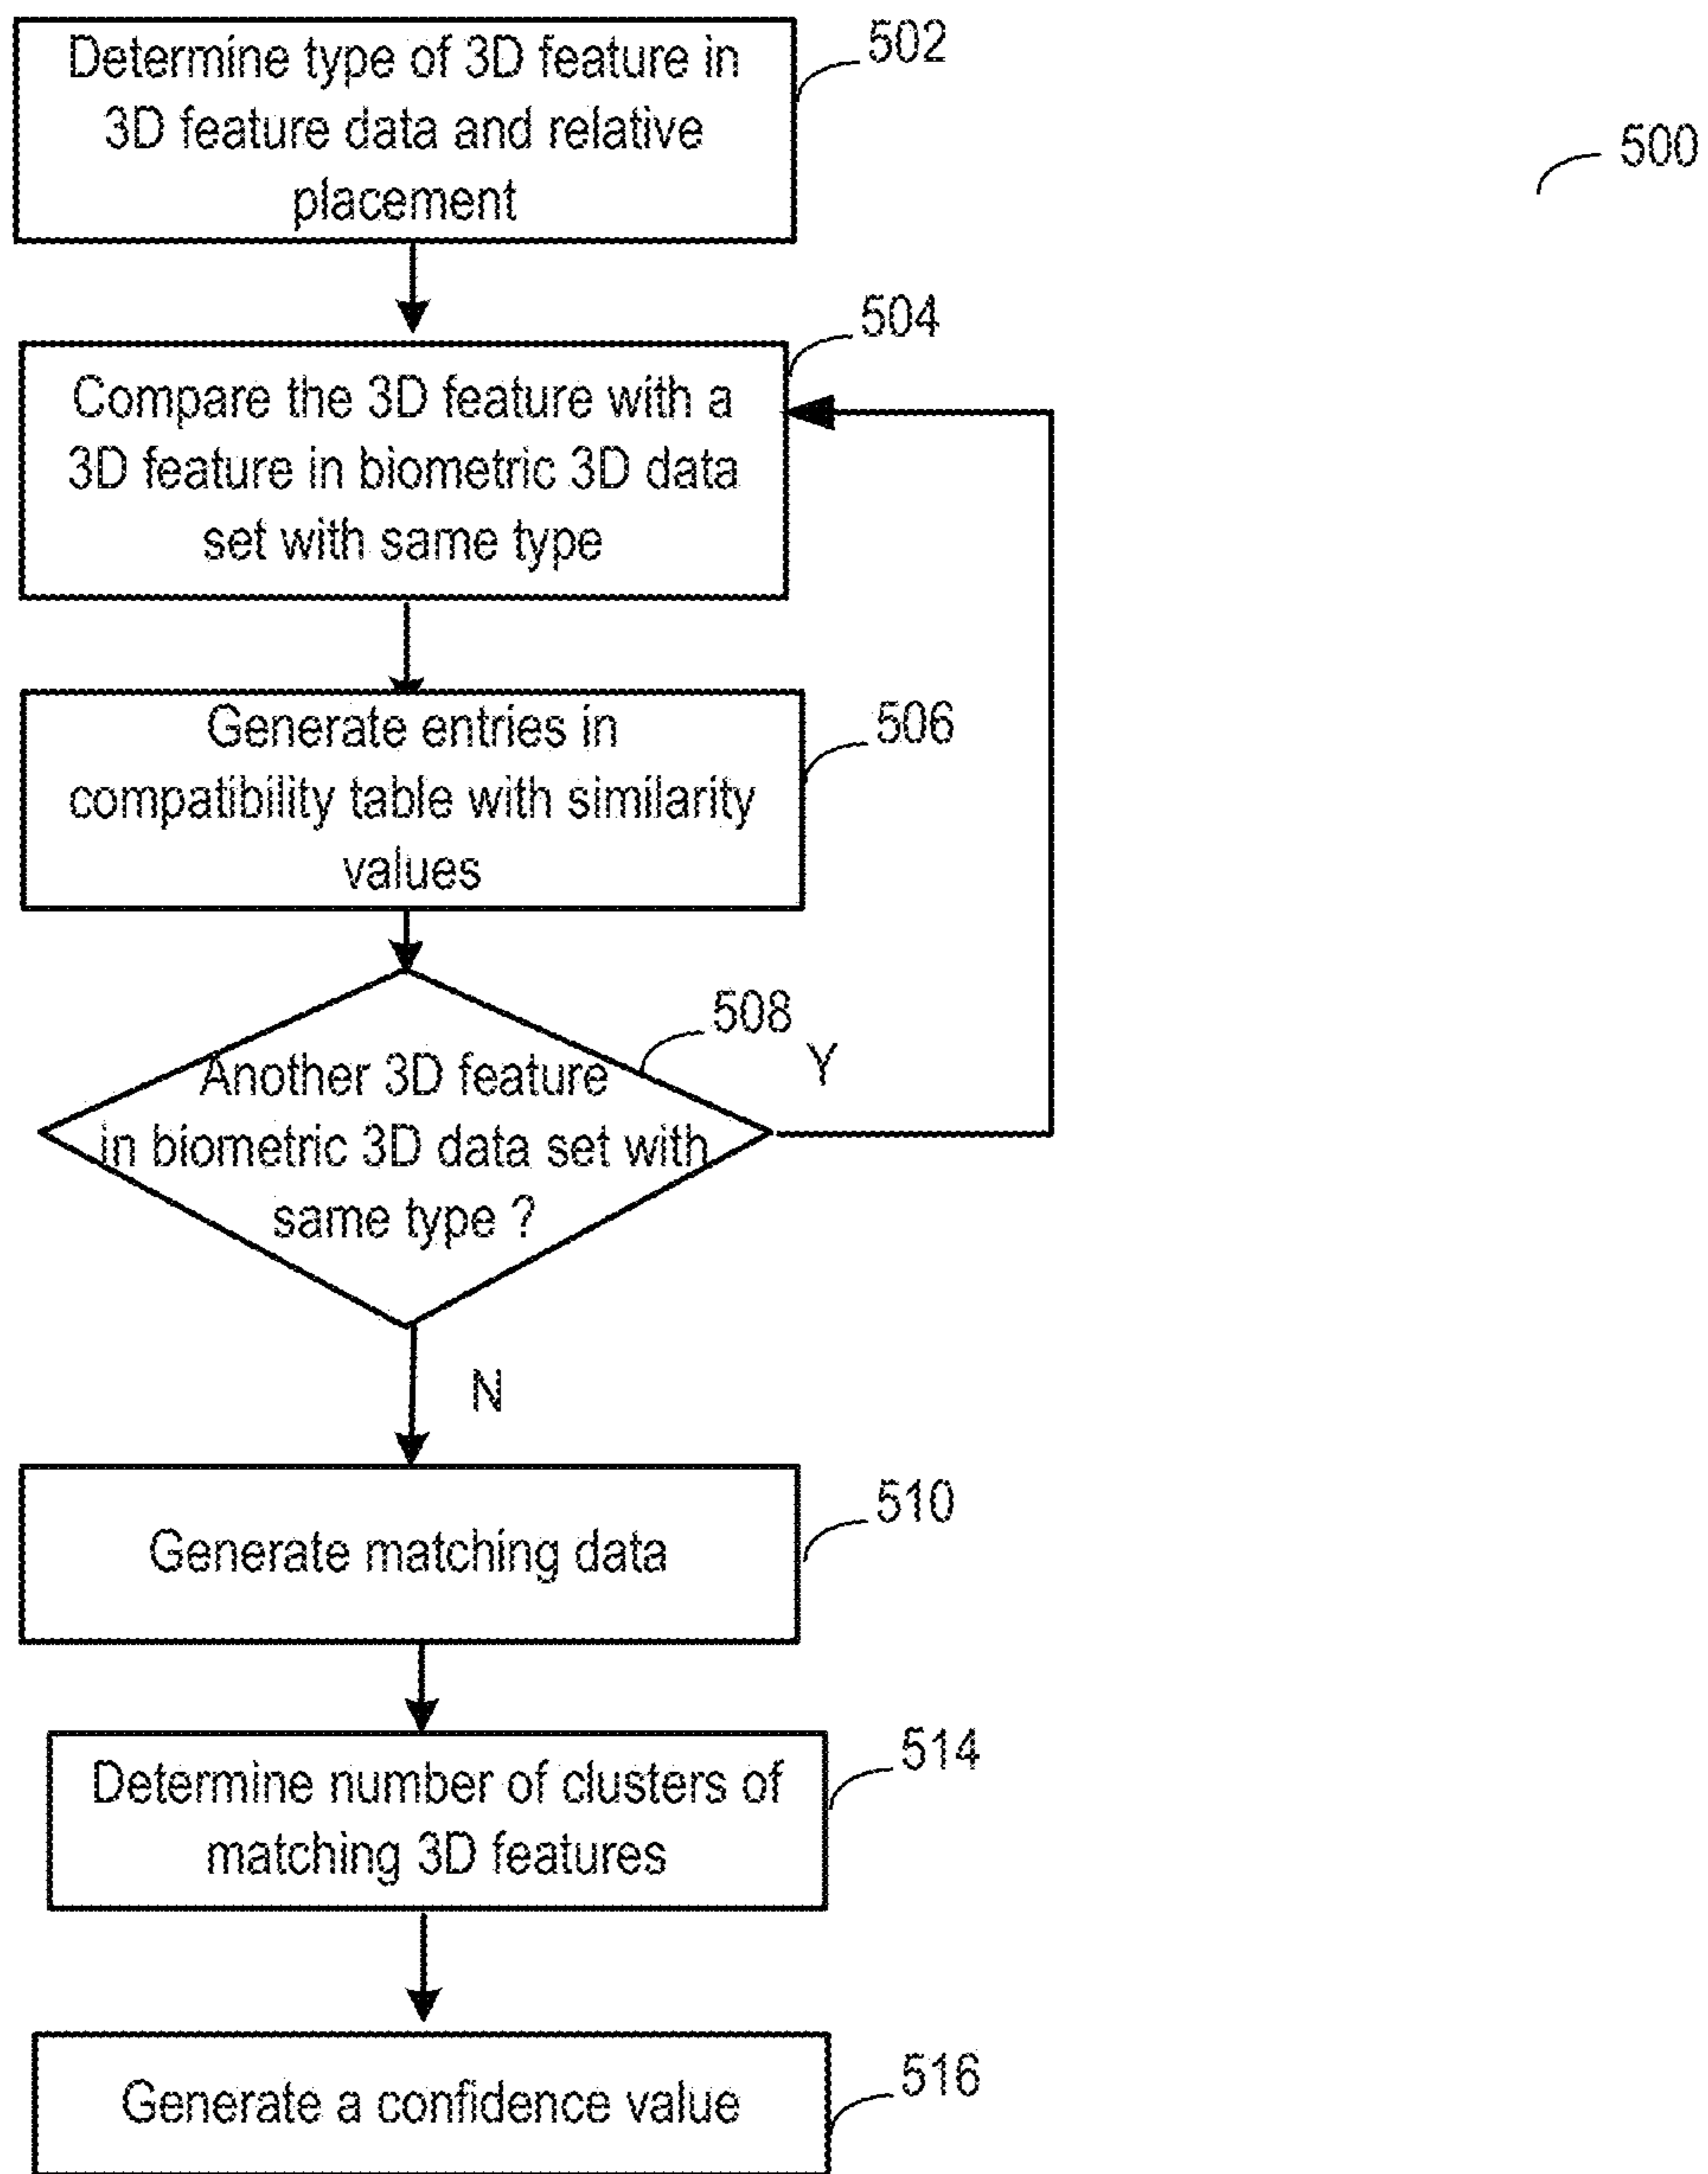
500

Determine type of 3D feature in 3D feature data and relative placement

502

504

Compare the 3D feature with a 3D feature in biometric 3D data set with same type

Generate entries in compatibility table with similarity values

506

508

Y

Another 3D feature in biometric 3D data set with same type ?

N

Generate matching data

510

Determine number of clusters of matching 3D features

514

Generate a confidence value

516